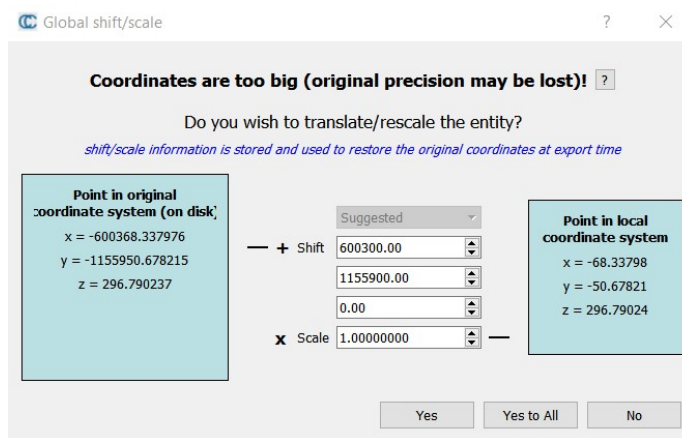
Global shift/scale

?

Coordinates are too big (original precision may be lost)! ?

Do you wish to translate/rescale the entity?

shift/scale information is stored and used to restore the original coordinates at export time

Point in original coordinate system (on disk)
x = -600368.337976
y = -1155950.678215
z = 296.790237

Suggested

+ Shift 600300.00

1155900.00

0.00

x Scale 1.00000000

Point in local coordinate system
x = -68.33798
y = -50.67821
z = 296.79024

Yes

Yes to All

No